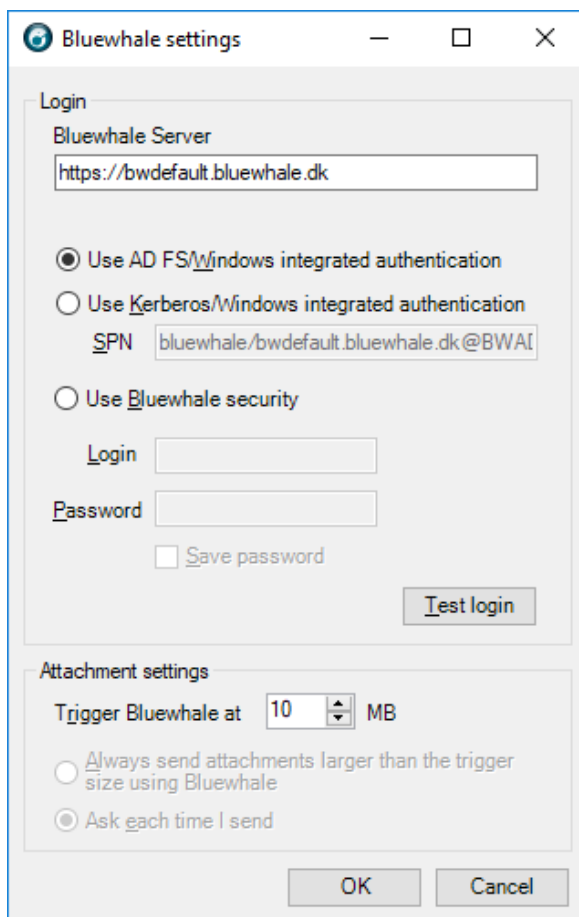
Bluewhale settings

Login

Bluewhale Server

https://bwdefault.bluewhale.dk

Use AD FS/Windows integrated authentication

Use Kerberos/Windows integrated authentication

SPN bluewhale/bwdefault.bluewhale.dk@BWAI

Use Bluewhale security

Login

Password

Save password

Test login

Attachment settings

Trigger Bluewhale at 10 MB

Always send attachments larger than the trigger size using Bluewhale

Ask each time I send

OK Cancel